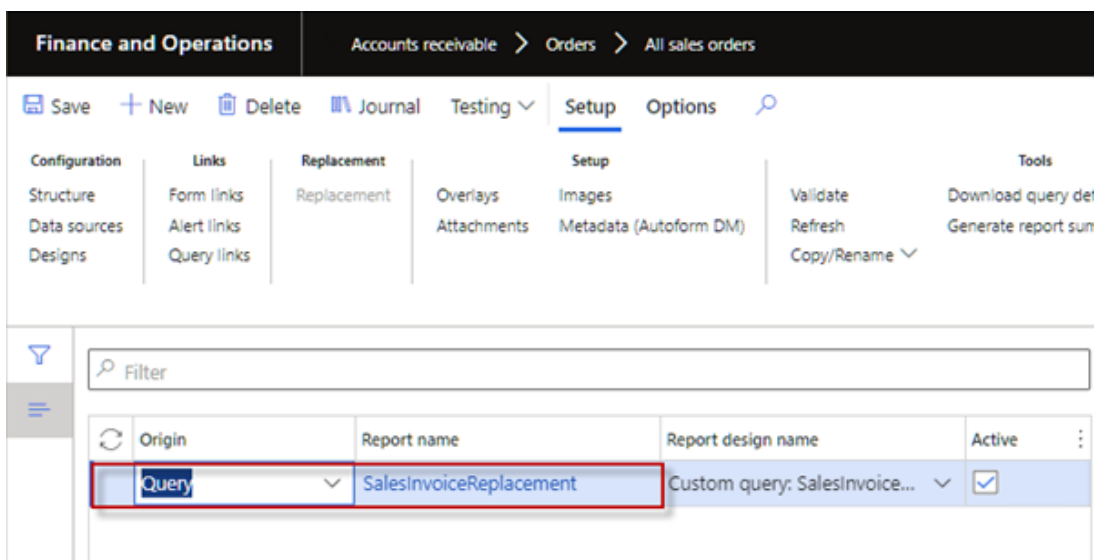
Finance and Operations

Accounts receivable > Orders > All sales orders

Save + New Delete Journal Testing Setup Options

Configuration
Structure
Data sources
Designs

Links
Form links
Alert links
Query links

Replacement
Replacement

Overlays
Attachments

Setup
Images
Metadata (Autoform DM)

Validate
Refresh
Copy/Rename

Tools
Download query det
Generate report sum

Filter

| | Origin | Report name | Report design name | Active |
|---|---|---|---|---|
| | Query | SalesInvoiceReplacement | Custom query: SalesInvoice... | ☑ |